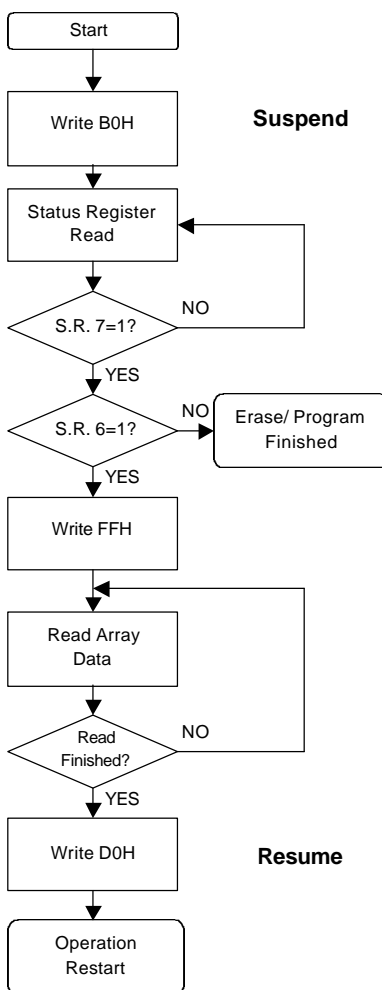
Start

Write B0H

Suspend

Status Register Read

S.R. 7=1?

NO

YES

S.R. 6=1?

NO

Erase/ Program Finished

YES

Write FFH

Read Array Data

Read Finished?

NO

YES

Write D0H

Resume

Operation Restart